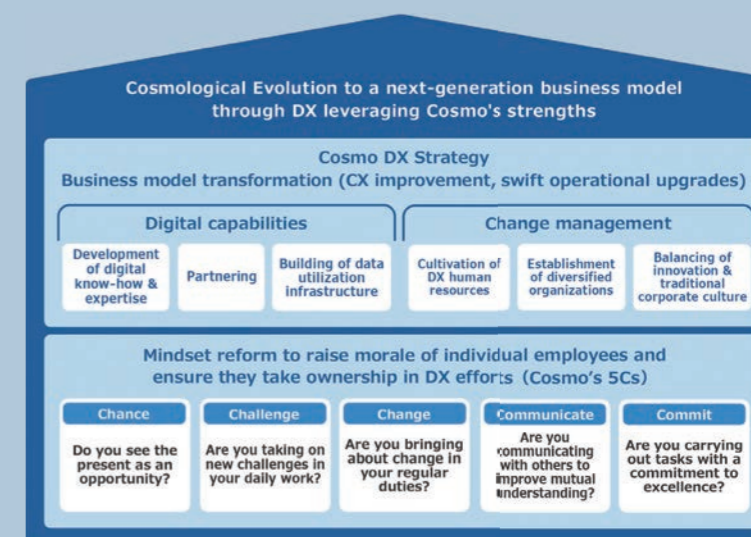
Cosmological Evolution to a next-generation business model through DX leveraging Cosmo's strengths

Cosmo DX Strategy
Business model transformation (CX improvement, swift operational upgrades)

Digital capabilities

Development of digital know-how & expertise

Partnering

Building of data utilization infrastructure

Change management

Cultivation of DX human resources

Establishment of diversified organizations

Balancing of innovation & traditional corporate culture

Mindset reform to raise morale of individual employees and ensure they take ownership in DX efforts (Cosmo's 5Cs)

Chance
Do you see the present as an opportunity?

Challenge
Are you taking on new challenges in your daily work?

Change
Are you bringing about change in your regular duties?

Communicate
Are you communicating with others to improve mutual understanding?

Commit
Are you carrying out tasks with a commitment to excellence?